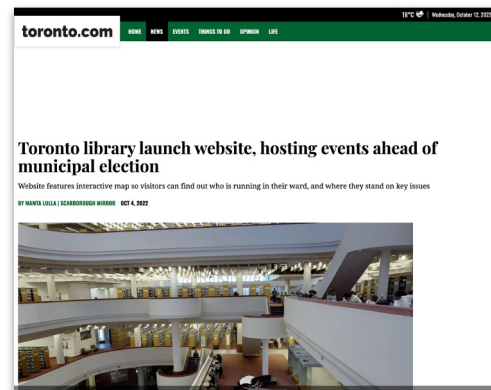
16°C | Wednesday, October 12, 2022

toronto.com

HOME NEWS EVENTS THINGS TO DO OPINION LIFE

Toronto library launch website, hosting events ahead of municipal election

Website features interactive map so visitors can find out who is running in their ward, and where they stand on key issues

BY NAMITA LULLA | SCARBOROUGH MIRROR OCT 4, 2022